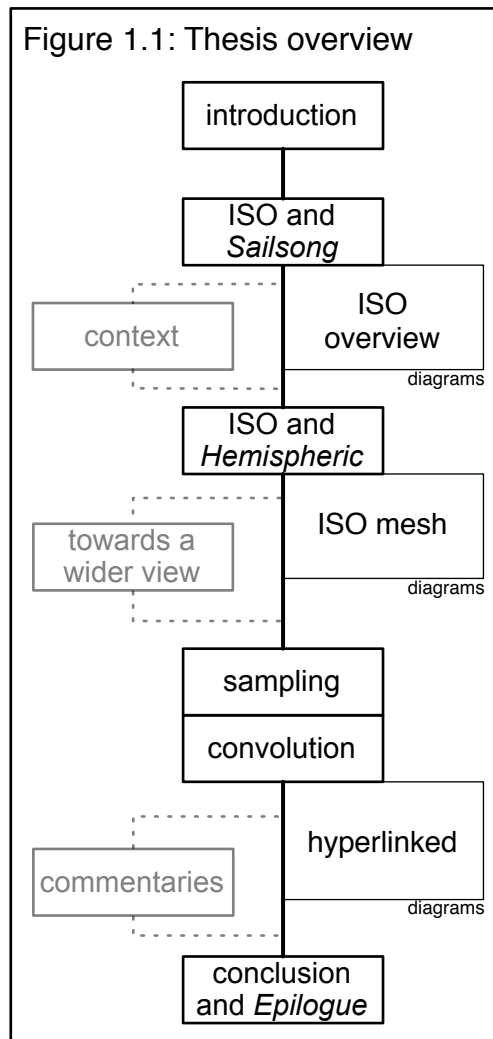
Figure 1.1: Thesis overview

introduction

ISO and *Sailsong*

context

ISO overview

diagrams

ISO and *Hemispheric*

towards a wider view

ISO mesh

diagrams

sampling

convolution

commentaries

hyperlinked

diagrams

conclusion and *Epilogue*